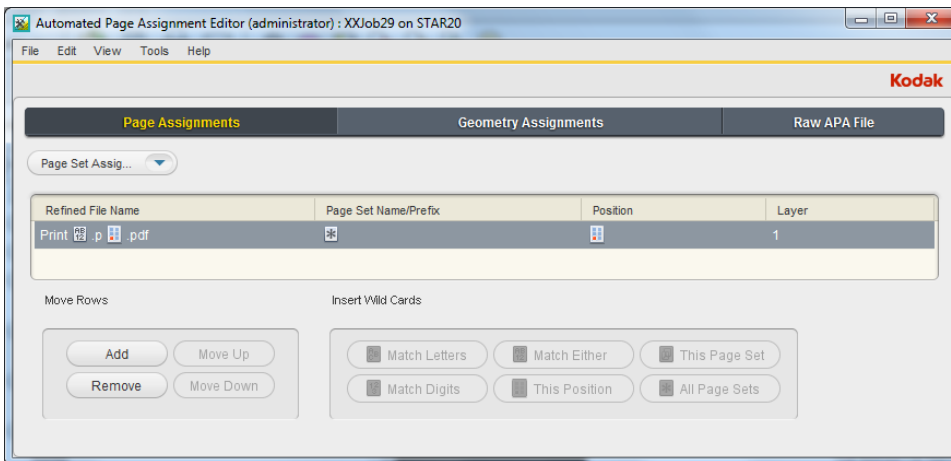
Automated Page Assignment Editor (administrator) : XXJob29 on STAR20

File Edit View Tools Help

Kodak

Page Assignments | Geometry Assignments | Raw APA File

Page Set Assig...

| Refined File Name | Page Set Name/Prefix | Position | Layer |
|---|---|---|---|
| Print .p .pdf | | | 1 |

Move Rows

Add
Move Up
Remove
Move Down

Insert Wild Cards

Match Letters
Match Either
This Page Set
Match Digits
This Position
All Page Sets